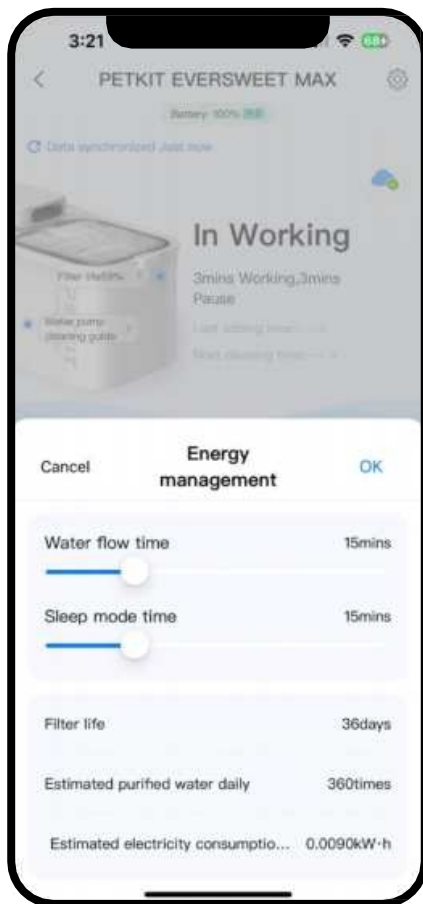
3:21

68

PETKIT EVERSWEET MAX

Battery 100%

Data synchronized Just now

In Working

3mins Working,3mins Pause

Filter life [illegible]

Water pump cleaning guide

Last adding time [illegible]

Next cleaning time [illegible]

Cancel

Energy management

OK

Water flow time

15mins

Sleep mode time

15mins

Filter life

36days

Estimated purified water daily

360times

Estimated electricity consumptio...

0.0090kW·h